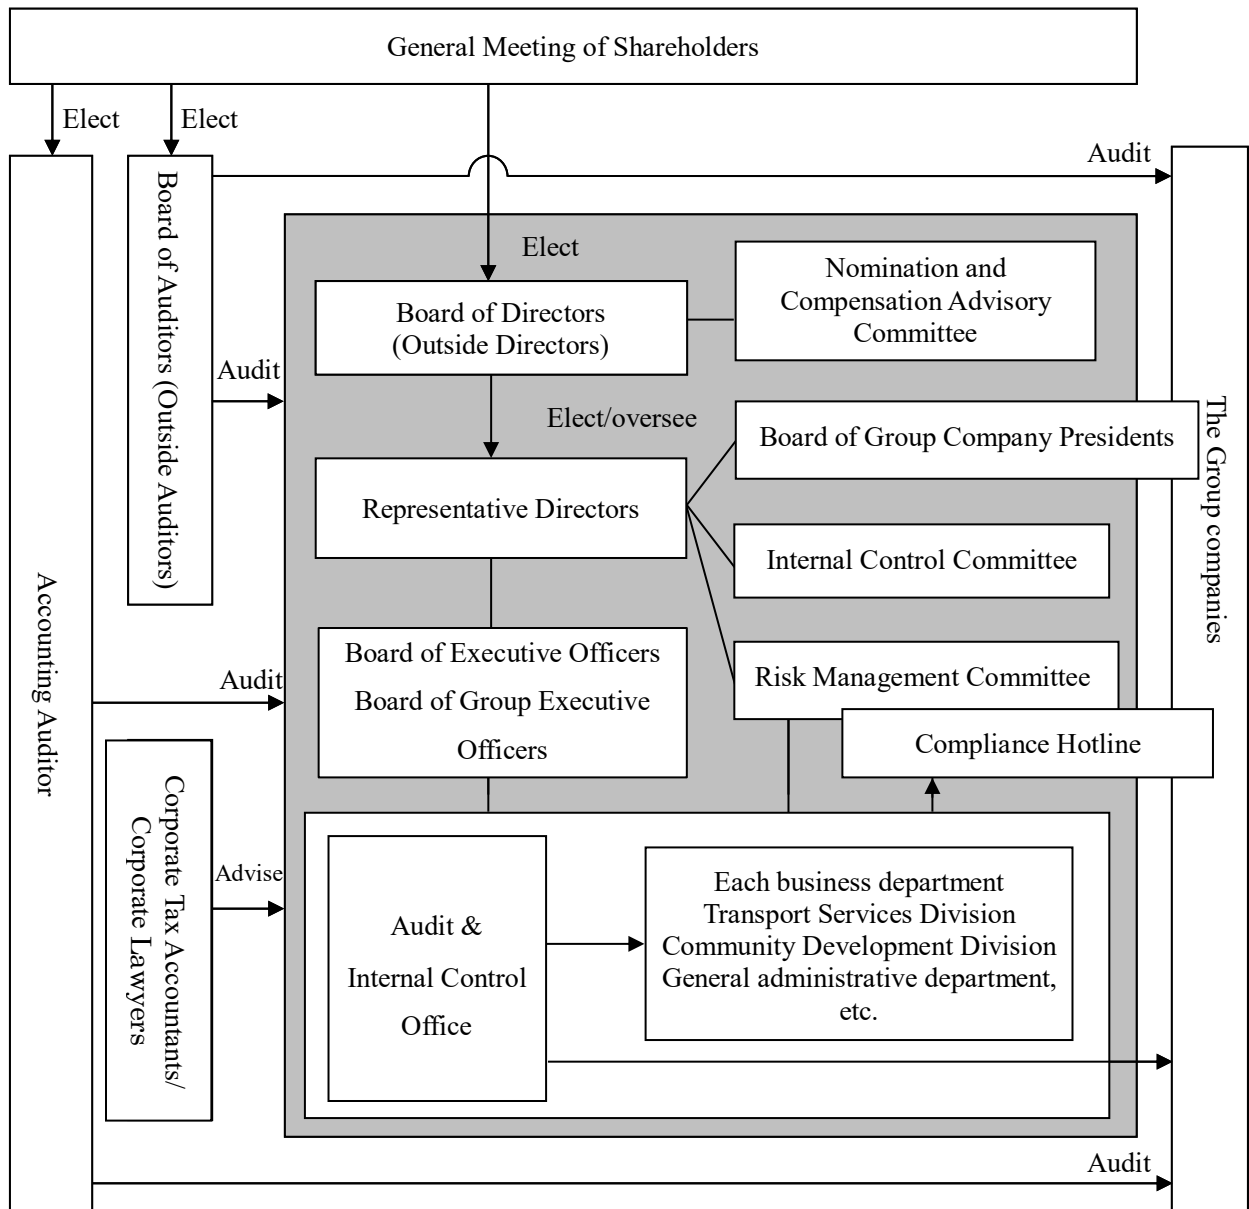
General Meeting of Shareholders

Elect

Elect

Audit

Board of Auditors (Outside Auditors)

Elect

Board of Directors (Outside Directors)

Nomination and Compensation Advisory Committee

Audit

Elect/oversee

Board of Group Company Presidents

Representative Directors

Internal Control Committee

Accounting Auditor

The Group companies

Board of Executive Officers Board of Group Executive Officers

Audit

Risk Management Committee

Compliance Hotline

Corporate Tax Accountants/ Corporate Lawyers

Advise

Audit & Internal Control Office

Each business department
Transport Services Division
Community Development Division
General administrative department, etc.

Audit